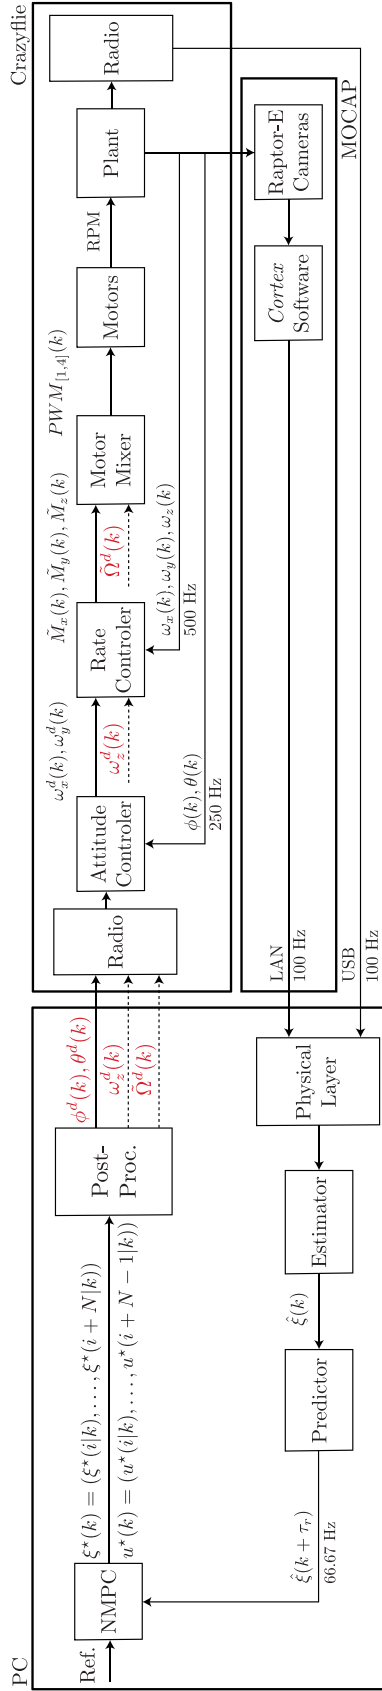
Crazyflie

Radio

Plant

RPM

Motors

$PWM_{[1,4]}(k)$

Motor Mixer

$\tilde{M}_x(k), \tilde{M}_y(k), \tilde{M}_z(k)$

$\tilde{\Omega}^d(k)$

$\omega_x(k), \omega_y(k), \omega_z(k)$

500 Hz

Rate Controler

$\omega_x^d(k), \omega_y^d(k)$

$\omega_z^d(k)$

$\phi(k), \theta(k)$

250 Hz

Attitude Controler

Radio

MOCAP

Raptor-E Cameras

*Cortex* Software

LAN

100 Hz

USB

100 Hz

PC

$\phi^d(k), \theta^d(k)$

$\omega_z^d(k)$

$\tilde{\Omega}^d(k)$

Post-Proc.

Physical Layer

Estimator

$\hat{\xi}(k)$

Predictor

$\xi^\star(k) = (\xi^\star(i|k), \ldots, \xi^\star(i+N|k))$

$u^\star(k) = (u^\star(i|k), \ldots, u^\star(i+N-1|k))$

$\hat{\xi}(k+\tau_r)$

66.67 Hz

NMPC

Ref.